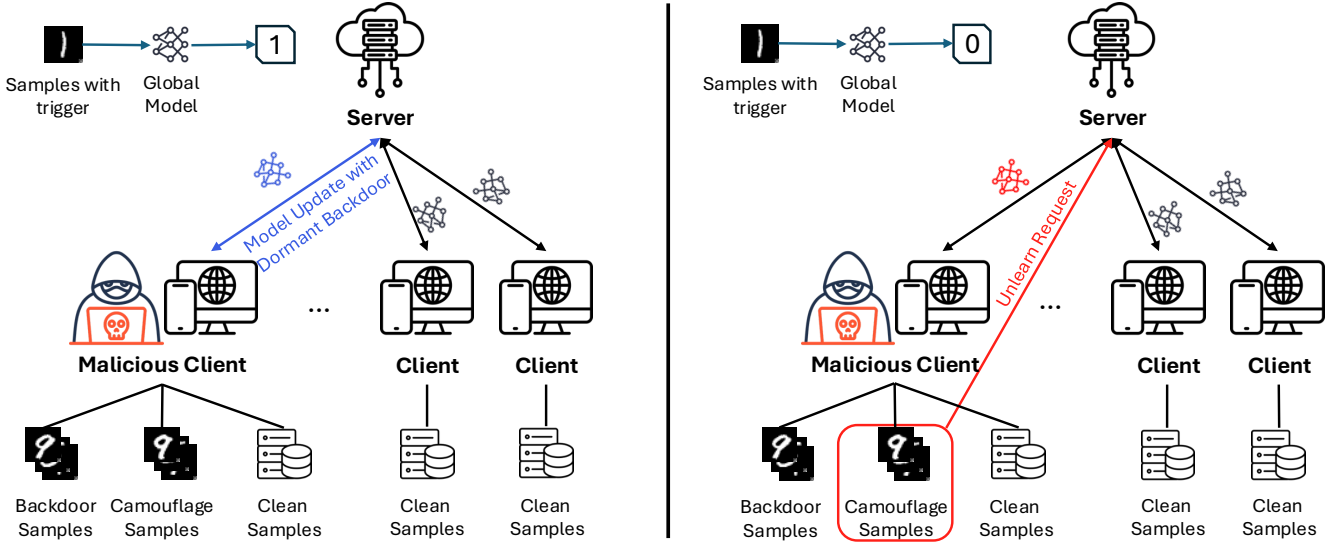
1

Samples with trigger

Global Model

Server

Model Update with Dormant Backdoor

...

Malicious Client

Client

Client

Backdoor Samples

Camouflage Samples

Clean Samples

Clean Samples

Clean Samples

0

Samples with trigger

Global Model

Server

Unlearn Request

...

Malicious Client

Client

Client

Backdoor Samples

Camouflage Samples

Clean Samples

Clean Samples

Clean Samples